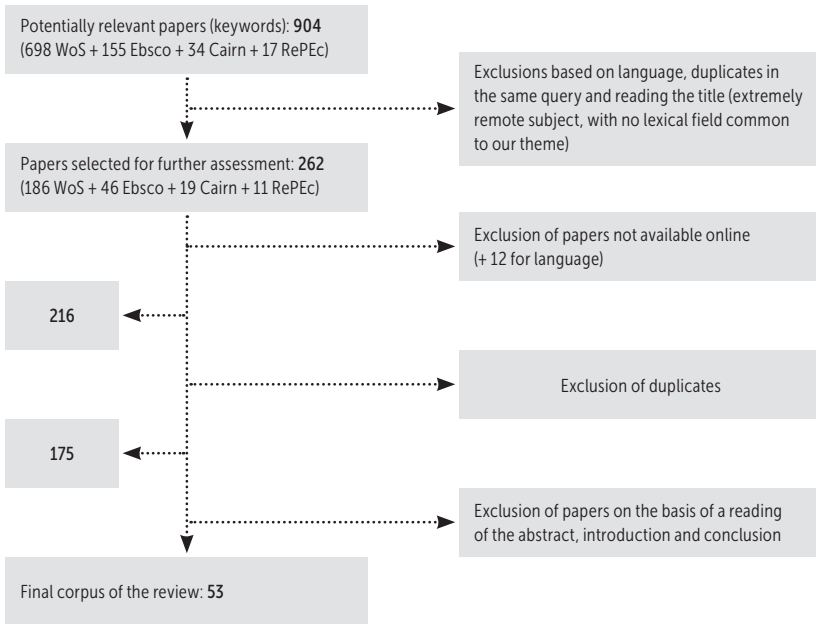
Potentially relevant papers (keywords): 904
(698 WoS + 155 Ebsco + 34 Cairn + 17 RePEc)

Exclusions based on language, duplicates in the same query and reading the title (extremely remote subject, with no lexical field common to our theme)

Papers selected for further assessment: 262
(186 WoS + 46 Ebsco + 19 Cairn + 11 RePEc)

Exclusion of papers not available online
(+ 12 for language)

216

Exclusion of duplicates

175

Exclusion of papers on the basis of a reading of the abstract, introduction and conclusion

Final corpus of the review: 53